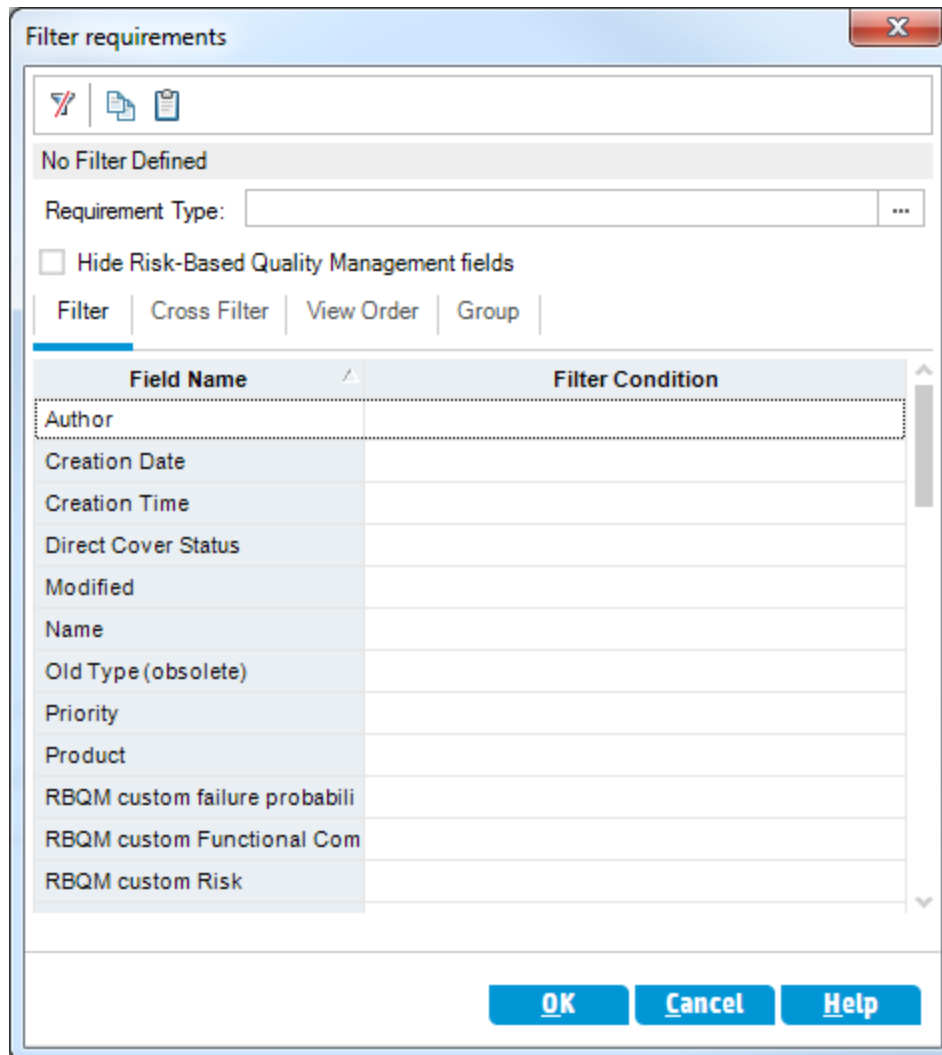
Filter requirements

No Filter Defined

Requirement Type: ...

Hide Risk-Based Quality Management fields

Filter | Cross Filter | View Order | Group

| Field Name | Filter Condition |
|---|---|
| Author | |
| Creation Date | |
| Creation Time | |
| Direct Cover Status | |
| Modified | |
| Name | |
| Old Type (obsolete) | |
| Priority | |
| Product | |
| RBQM custom failure probabili | |
| RBQM custom Functional Com | |
| RBQM custom Risk | |

OK | Cancel | Help